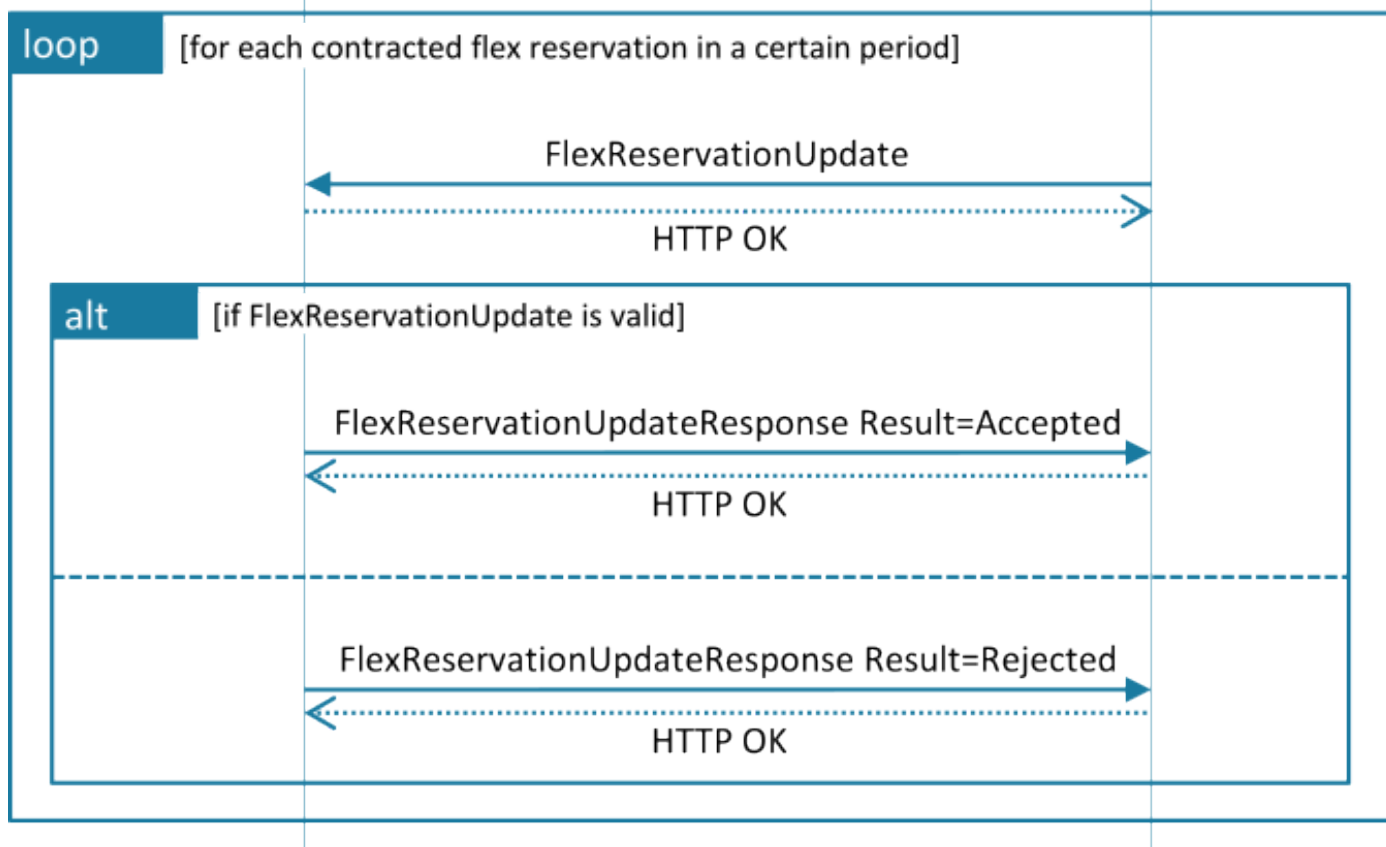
loop [for each contracted flex reservation in a certain period]

FlexReservationUpdate

HTTP OK

alt [if FlexReservationUpdate is valid]

FlexReservationUpdateResponse Result=Accepted

HTTP OK

FlexReservationUpdateResponse Result=Rejected

HTTP OK